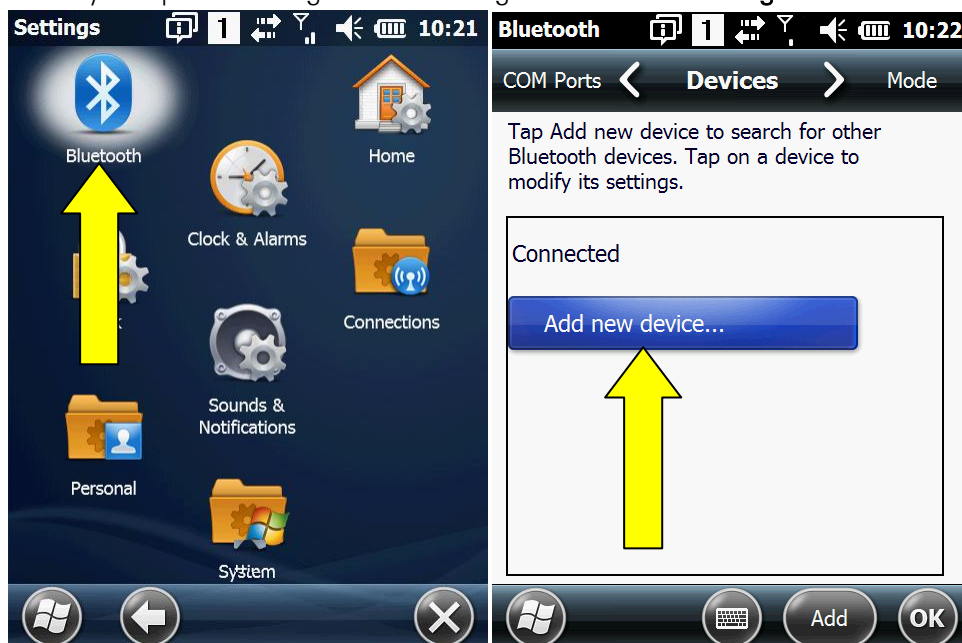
Settings 1 10:21

Bluetooth

Home

Clock & Alarms

Connections

Sounds & Notifications

Personal

System

Bluetooth 1 10:22

COM Ports Devices Mode

Tap Add new device to search for other Bluetooth devices. Tap on a device to modify its settings.

Connected

Add new device...

Add OK